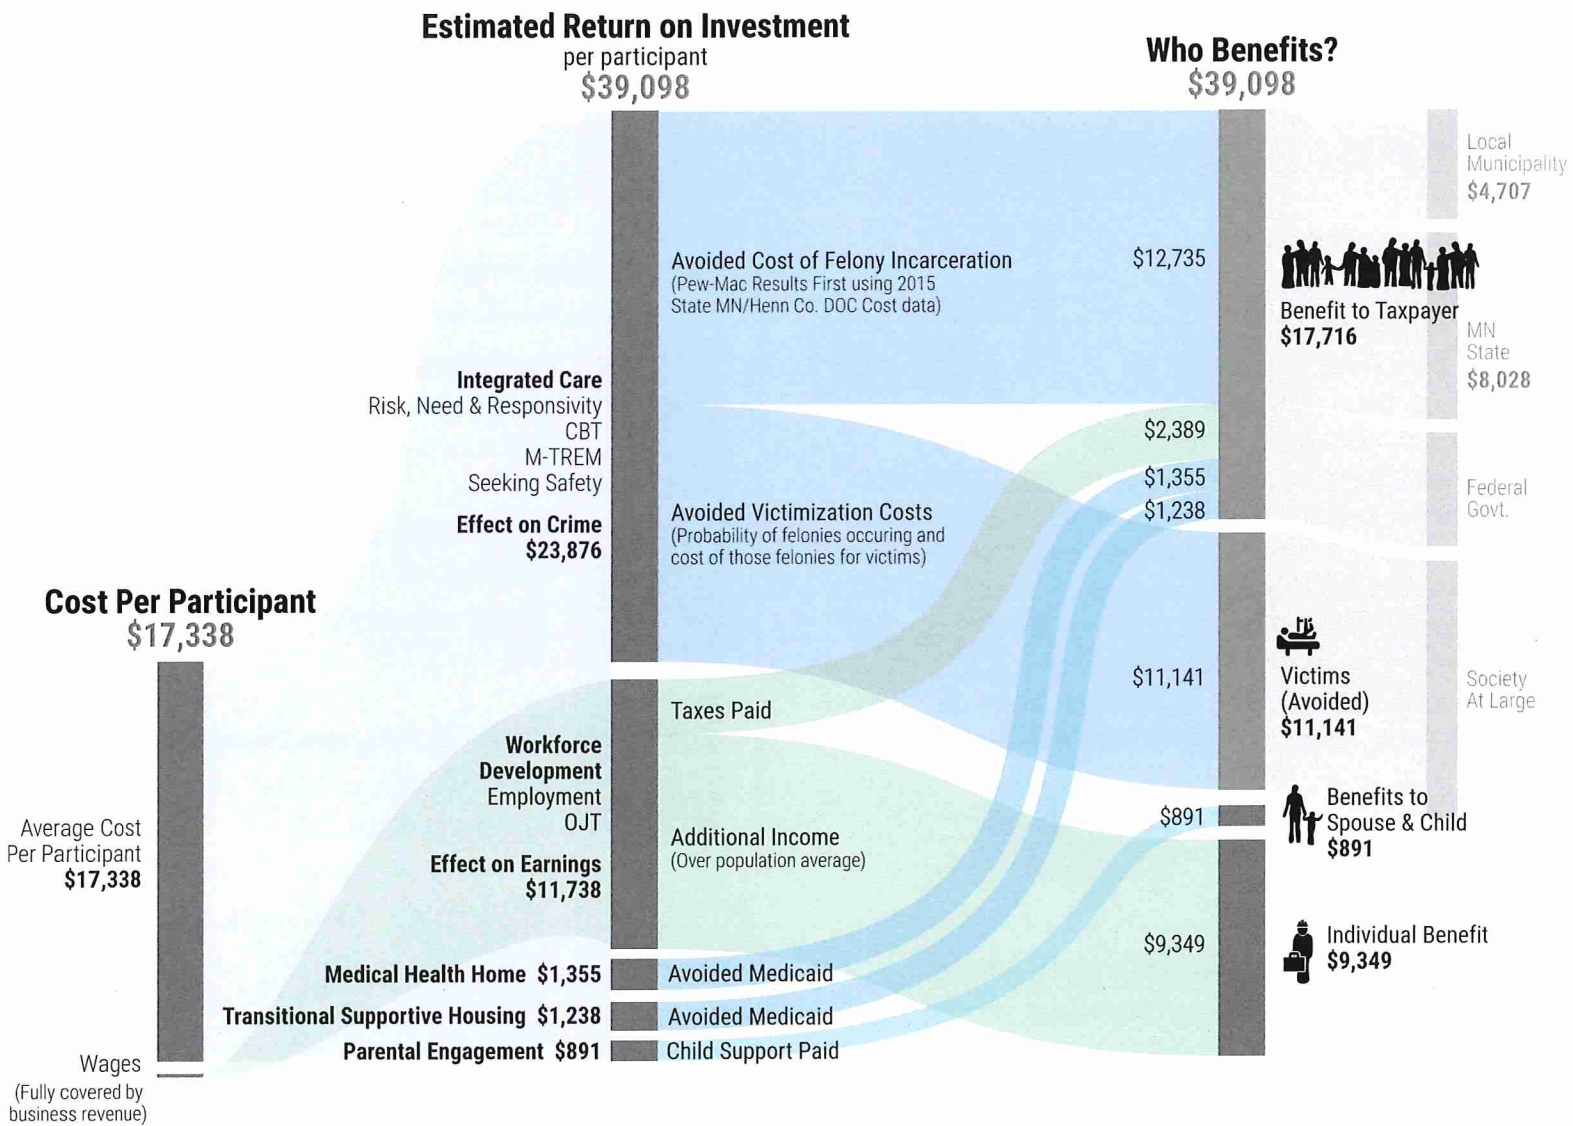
Estimated Return on Investment
per participant
$39,098

Who Benefits?
$39,098

Local Municipality
$4,707

Avoided Cost of Felony Incarceration
(Pew-Mac Results First using 2015 State MN/Henn Co. DOC Cost data)

$12,735

Benefit to Taxpayer
$17,716

MN State
$8,028

Integrated Care
Risk, Need & Responsivity
CBT
M-TREM
Seeking Safety

Effect on Crime
$23,876

$2,389
$1,355
$1,238

Avoided Victimization Costs
(Probability of felonies occuring and cost of those felonies for victims)

Federal Govt.

Cost Per Participant
$17,338

$11,141

Victims (Avoided)
$11,141

Society At Large

Taxes Paid

Workforce Development
Employment
OJT

Effect on Earnings
$11,738

Average Cost Per Participant
$17,338

Additional Income
(Over population average)

$891

Benefits to Spouse & Child
$891

$9,349

Individual Benefit
$9,349

Medical Health Home $1,355 Avoided Medicaid
Transitional Supportive Housing $1,238 Avoided Medicaid
Parental Engagement $891 Child Support Paid

Wages
(Fully covered by business revenue)